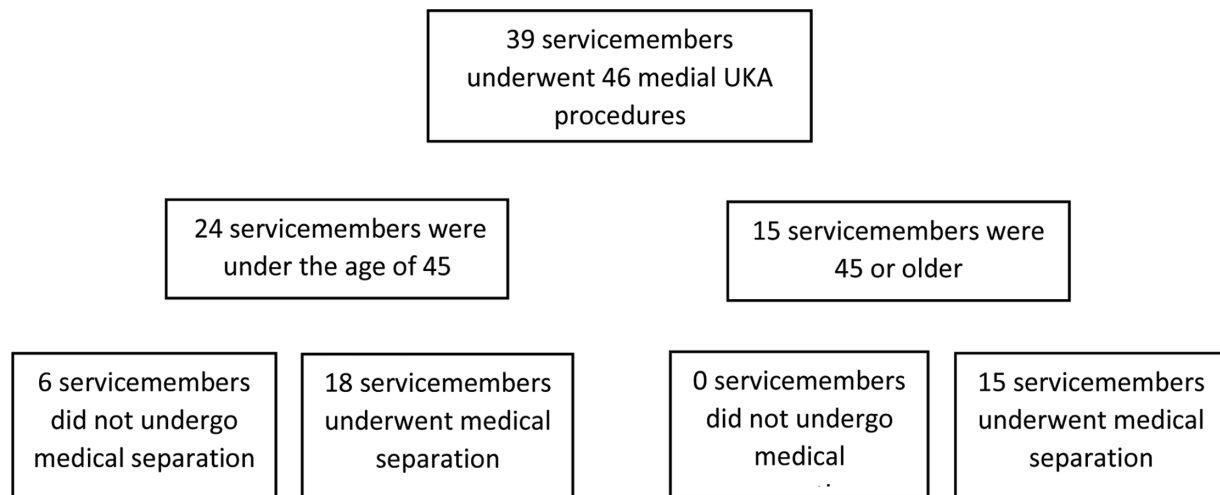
39 servicemembers underwent 46 medial UKA procedures

24 servicemembers were under the age of 45

15 servicemembers were 45 or older

6 servicemembers did not undergo medical separation

18 servicemembers underwent medical separation

0 servicemembers did not undergo medical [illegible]

15 servicemembers underwent medical separation